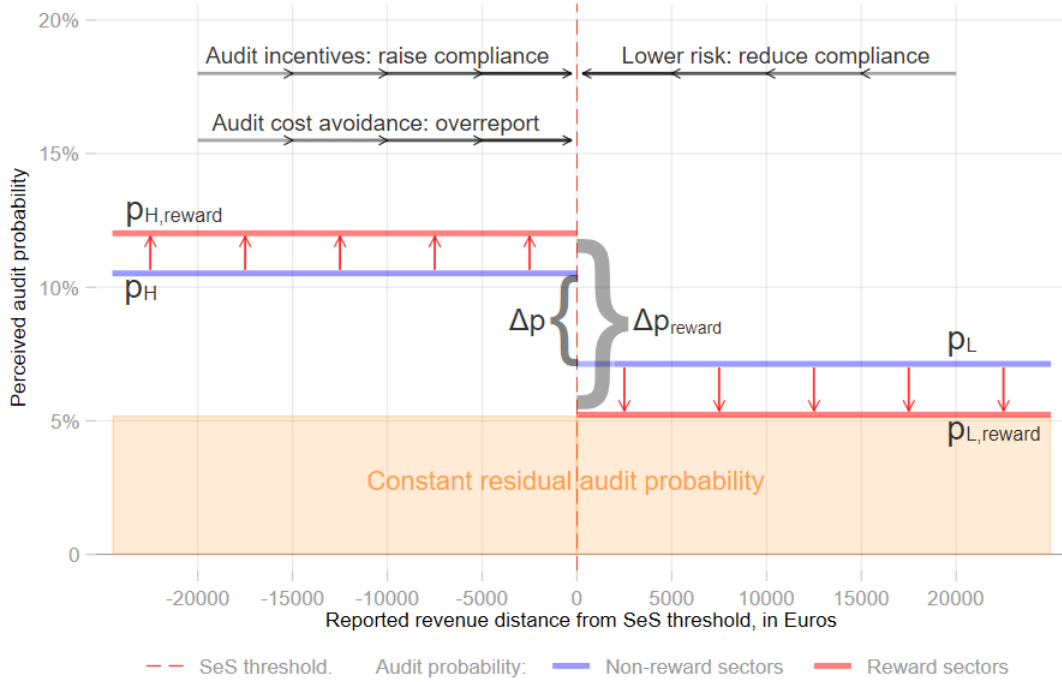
20%

15%

10%

5%

0

Perceived audit probability

Audit incentives: raise compliance

Lower risk: reduce compliance

Audit cost avoidance: overreport

$p_{H,reward}$

$p_H$

$\Delta p$

$\Delta p_{reward}$

$p_L$

$p_{L,reward}$

Constant residual audit probability

-20000 -15000 -10000 -5000 0 5000 10000 15000 20000

Reported revenue distance from SeS threshold, in Euros

SeS threshold. Audit probability: Non-reward sectors Reward sectors